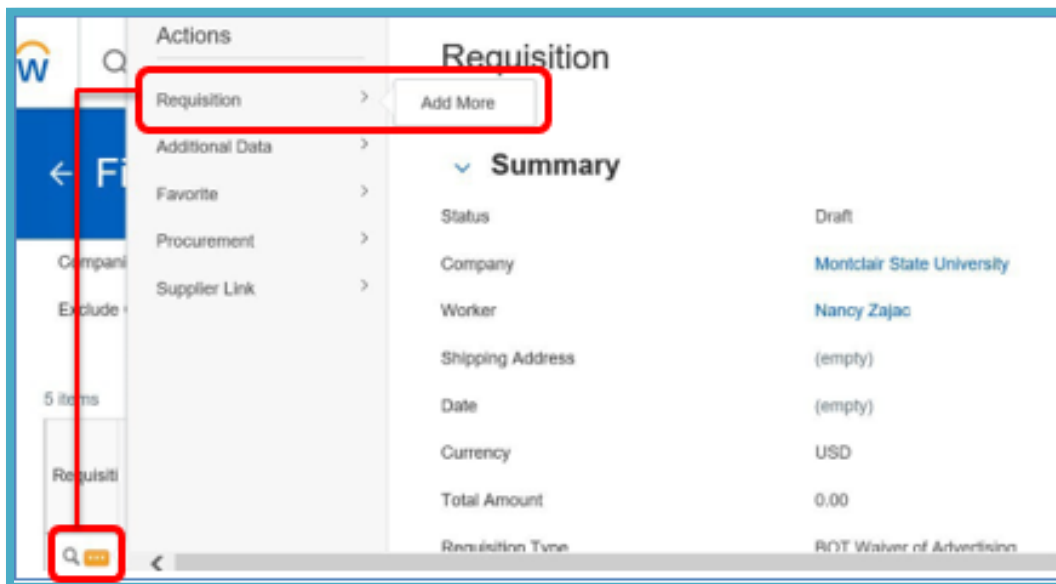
W

Actions

Requisition

Add More

Additional Data

Favorite

Procurement

Supplier Link

← Fi

Compani

Exclude

5 items

Requisiti

Requisition

Summary

| | |
|---|---|
| Status | Draft |
| Company | Montclair State University |
| Worker | Nancy Zajac |
| Shipping Address | (empty) |
| Date | (empty) |
| Currency | USD |
| Total Amount | 0.00 |
| Requisition Type | BOT Waiver of Advertising |